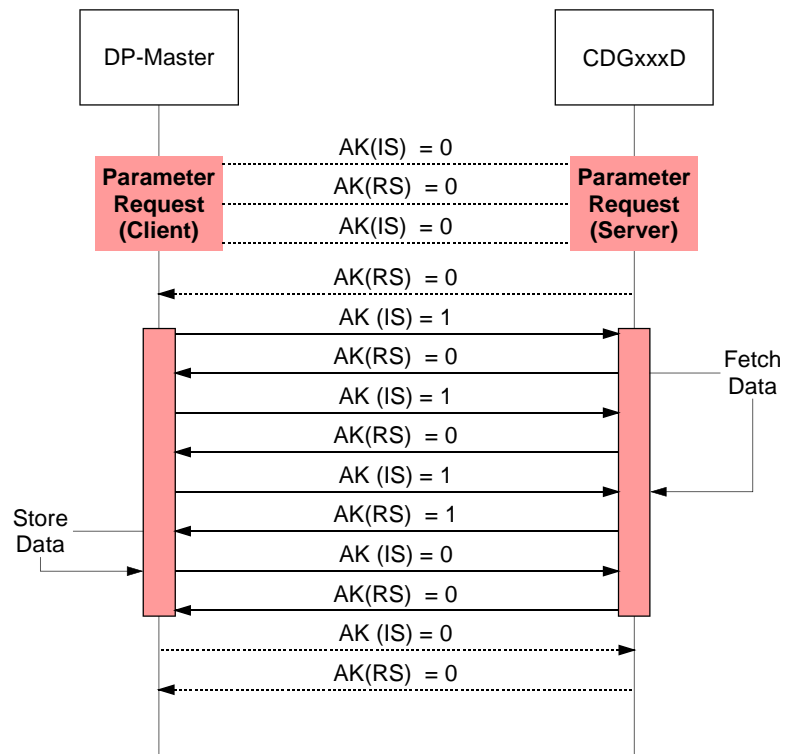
DP-Master

CDGxxxD

AK(IS) = 0

Parameter Request (Client)

AK(RS) = 0

Parameter Request (Server)

AK(IS) = 0

AK(RS) = 0

AK (IS) = 1

AK(RS) = 0

Fetch Data

AK (IS) = 1

AK(RS) = 0

AK (IS) = 1

Store Data

AK(RS) = 1

AK (IS) = 0

AK(RS) = 0

AK (IS) = 0

AK(RS) = 0